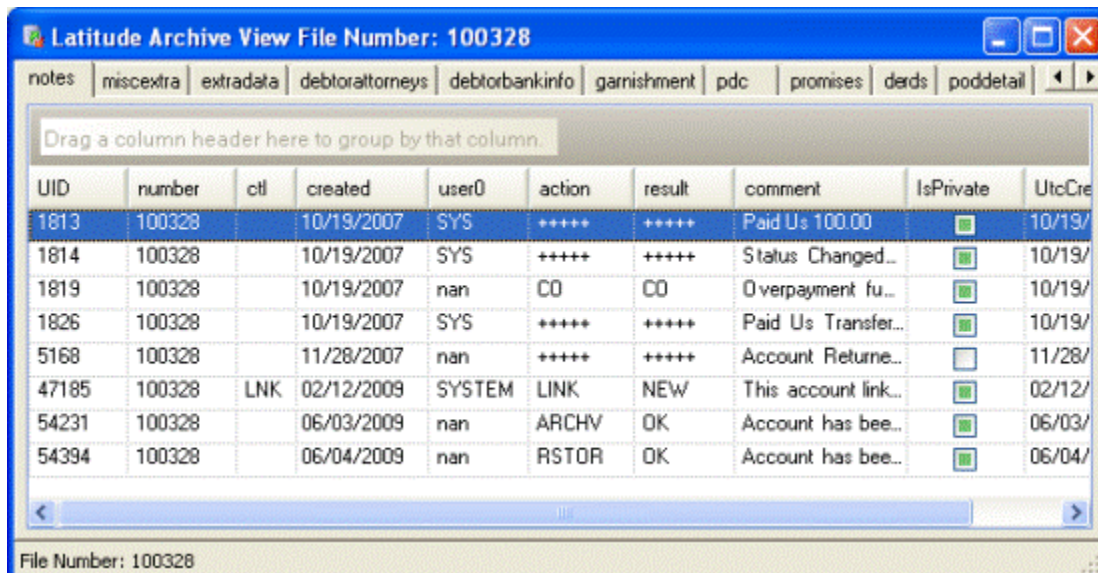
Latitude Archive View File Number: 100328

notes | miscextra | extradata | debtorattorneys | debtorbankinfo | garnishment | pdc | promises | derds | poddetail

Drag a column header here to group by that column.

| UID | number | ctl | created | user0 | action | result | comment | IsPrivate | UtcCre |
|---|---|---|---|---|---|---|---|---|---|
| 1813 | 100328 | | 10/19/2007 | SYS | +++++ | +++++ | Paid Us 100.00 | | 10/19/ |
| 1814 | 100328 | | 10/19/2007 | SYS | +++++ | +++++ | Status Changed... | | 10/19/ |
| 1819 | 100328 | | 10/19/2007 | nan | CO | CO | Overpayment fu... | | 10/19/ |
| 1826 | 100328 | | 10/19/2007 | SYS | +++++ | +++++ | Paid Us Transfer... | | 10/19/ |
| 5168 | 100328 | | 11/28/2007 | nan | +++++ | +++++ | Account Returne... | | 11/28/ |
| 47185 | 100328 | LNK | 02/12/2009 | SYSTEM | LINK | NEW | This account link... | | 02/12/ |
| 54231 | 100328 | | 06/03/2009 | nan | ARCHV | OK | Account has bee... | | 06/03/ |
| 54394 | 100328 | | 06/04/2009 | nan | RSTOR | OK | Account has bee... | | 06/04/ |

File Number: 100328